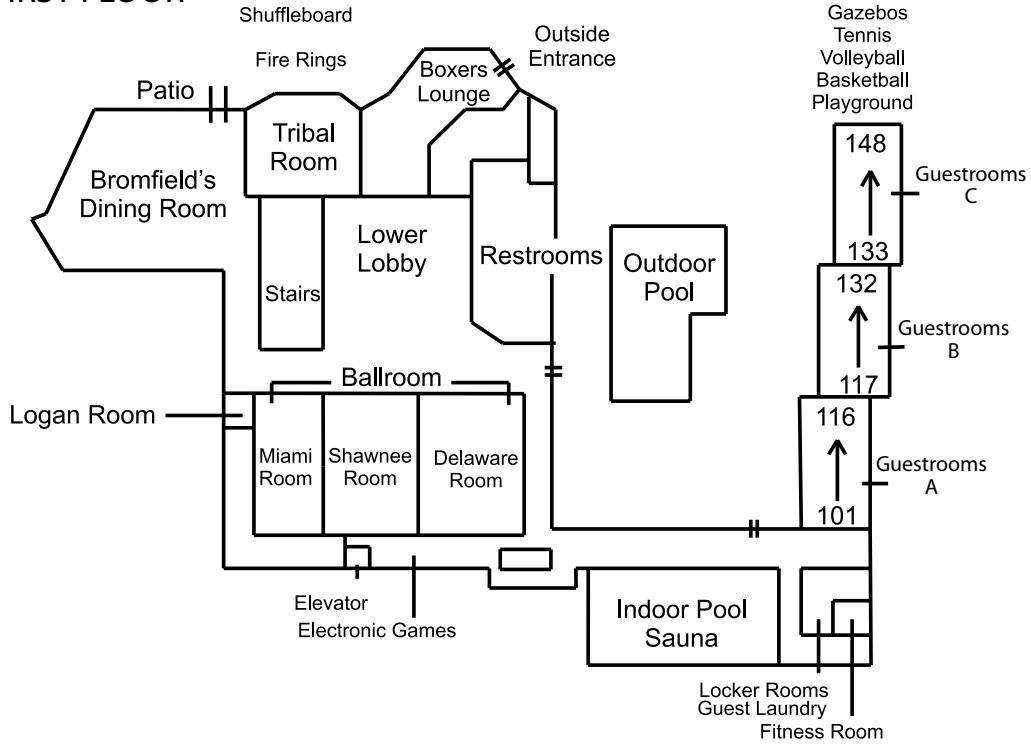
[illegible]RST FLOOR

Shuffleboard

Fire Rings

Patio

Boxers Lounge

Outside Entrance

Gazebos
Tennis
Volleyball
Basketball
Playground

Tribal Room

Bromfield's Dining Room

148

Guestrooms C

133

Lower Lobby

Restrooms

Outdoor Pool

Stairs

132

Guestrooms B

117

Ballroom

Logan Room

116

Miami Room

Shawnee Room

Delaware Room

Guestrooms A

101

Elevator

Electronic Games

Indoor Pool Sauna

Locker Rooms
Guest Laundry
Fitness Room